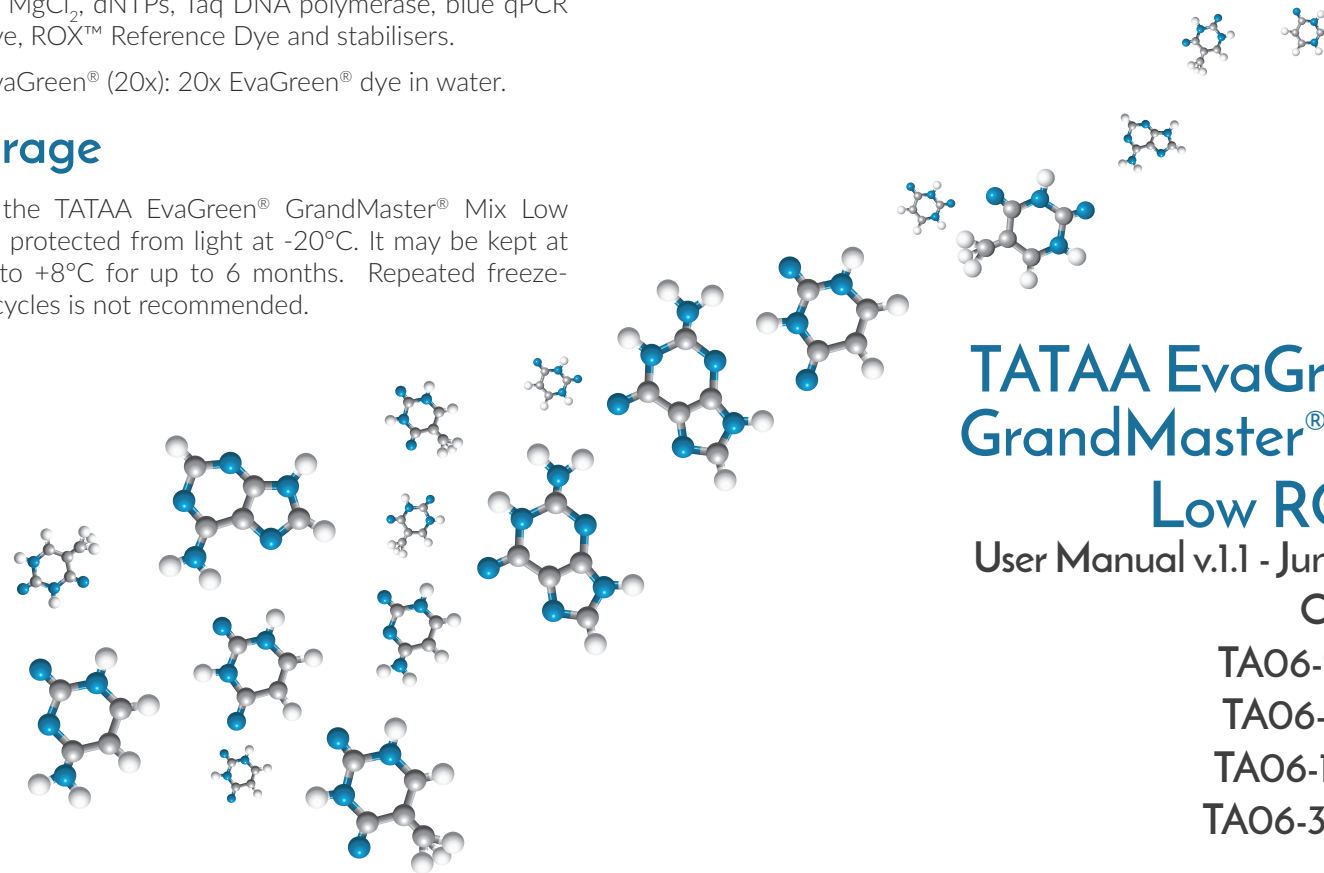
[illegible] MgCl$_2$, dNTPs, Taq DNA polymerase, blue qPCR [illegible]ye, ROX™ Reference Dye and stabilisers.

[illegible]vaGreen® (20x): 20x EvaGreen® dye in water.

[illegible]rage

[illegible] the TATAA EvaGreen® GrandMaster® Mix Low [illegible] protected from light at -20°C. It may be kept at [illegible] to +8°C for up to 6 months. Repeated freeze-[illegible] cycles is not recommended.

TATAA EvaGr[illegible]
GrandMaster®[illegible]
Low R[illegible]
User Manual v.1.1 - Jun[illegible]
C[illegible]
TA06-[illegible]
TA06-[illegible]
TA06-1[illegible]
TA06-3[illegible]